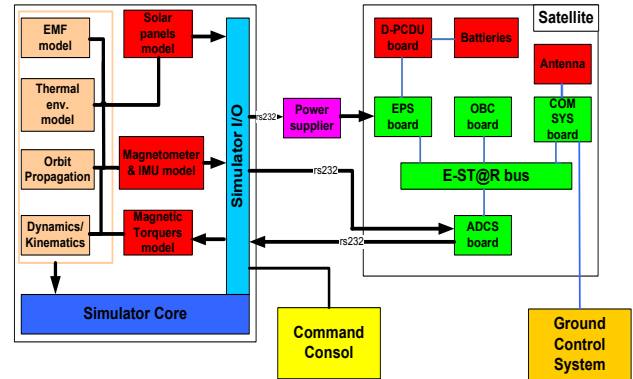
EMF model

Thermal env. model

Orbit Propagation

Dynamics/ Kinematics

Solar panels model

Magnetometer & IMU model

Magnetic Torquers model

Simulator I/O

Simulator Core

rs232

Power supplier

rs232

rs232

Command Consol

Satellite

D-PCDU board

Batteries

Antenna

EPS board

OBC board

COM SYS board

E-ST@R bus

ADCS board

Ground Control System